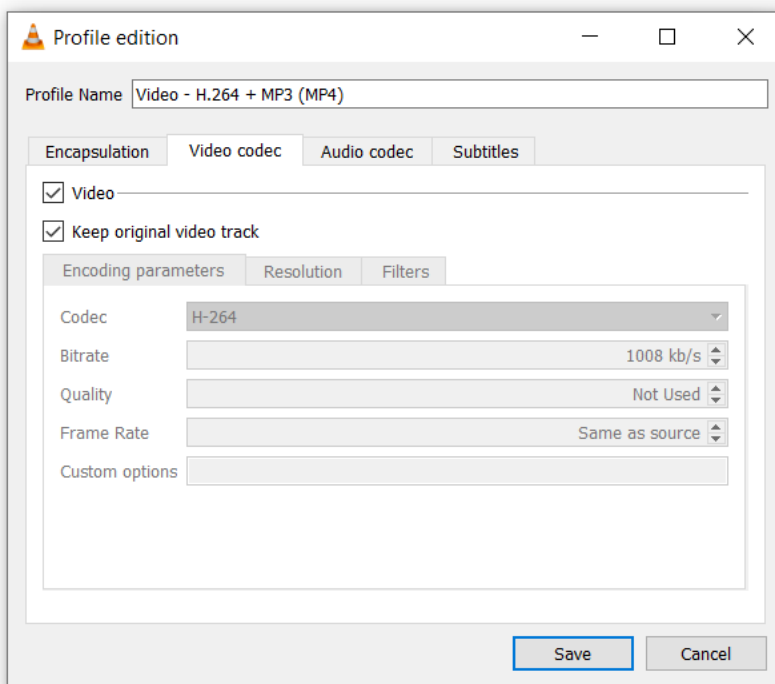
Profile edition

Profile Name Video - H.264 + MP3 (MP4)

Encapsulation Video codec Audio codec Subtitles

Video

Keep original video track

Encoding parameters Resolution Filters

Codec H-264

Bitrate 1008 kb/s

Quality Not Used

Frame Rate Same as source

Custom options

Save Cancel